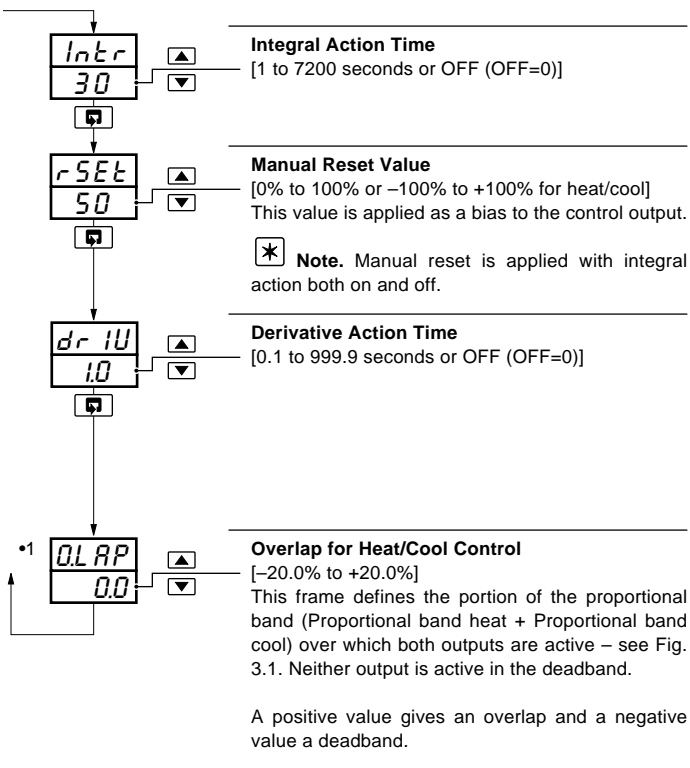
Intr
30

Integral Action Time
[1 to 7200 seconds or OFF (OFF=0)]

rSEt
50

Manual Reset Value
[0% to 100% or –100% to +100% for heat/cool]
This value is applied as a bias to the control output.

Note. Manual reset is applied with integral action both on and off.

dr IU
1.0

Derivative Action Time
[0.1 to 999.9 seconds or OFF (OFF=0)]

•1 OLAP
0.0

Overlap for Heat/Cool Control
[–20.0% to +20.0%]
This frame defines the portion of the proportional band (Proportional band heat + Proportional band cool) over which both outputs are active – see Fig. 3.1. Neither output is active in the deadband.

A positive value gives an overlap and a negative value a deadband.